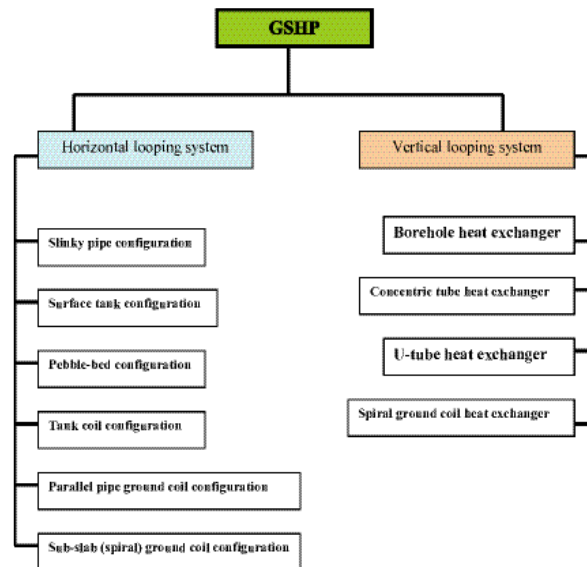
GSHP

Horizontal looping system

Slinky pipe configuration

Surface tank configuration

Pebble-bed configuration

Tank coil configuration

Parallel pipe ground coil configuration

Sub-slab (spiral) ground coil configuration

Vertical looping system

Borehole heat exchanger

Concentric tube heat exchanger

U-tube heat exchanger

Spiral ground coil heat exchanger